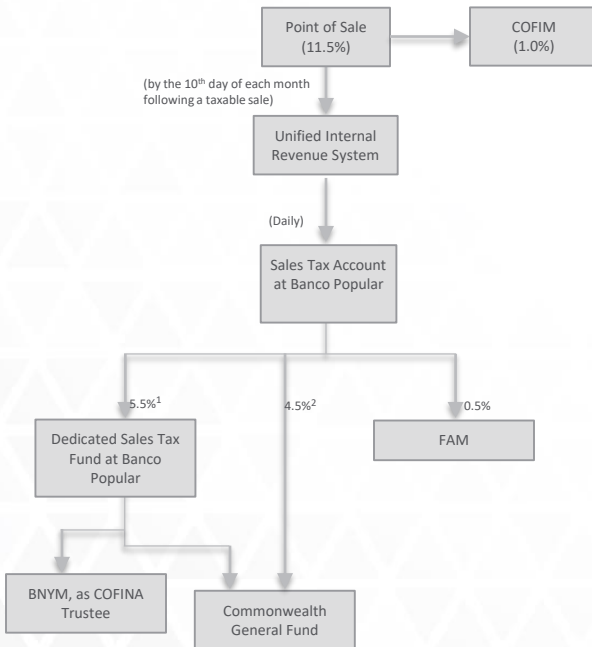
Point of Sale (11.5%)

COFIM (1.0%)

(by the $10^{th}$ day of each month following a taxable sale)

Unified Internal Revenue System

(Daily)

Sales Tax Account at Banco Popular

$5.5\%^{1}$

$4.5\%^{2}$

0.5%

Dedicated Sales Tax Fund at Banco Popular

FAM

BNYM, as COFINA Trustee

Commonwealth General Fund